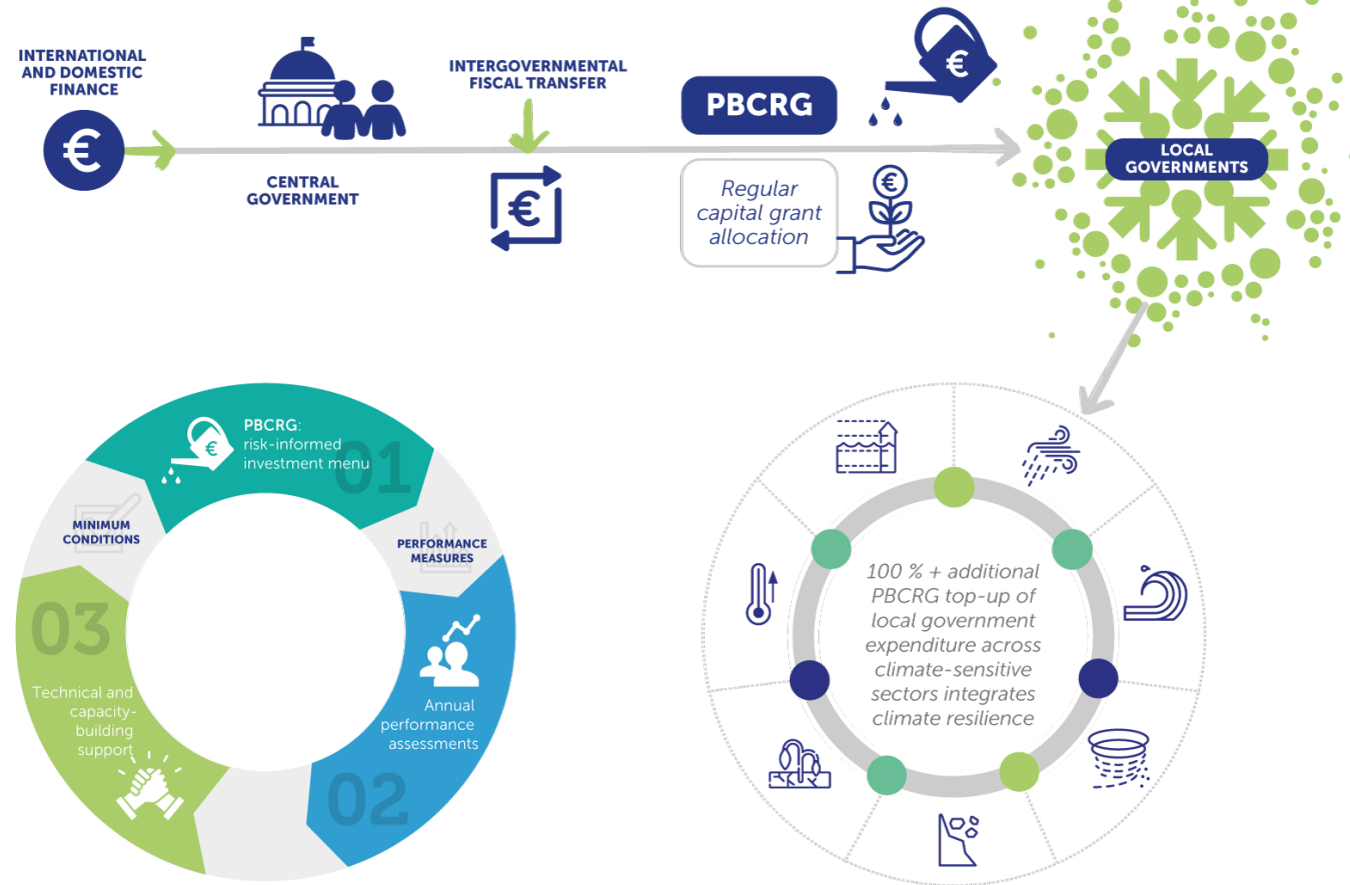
INTERNATIONAL AND DOMESTIC FINANCE

CENTRAL GOVERNMENT

INTERGOVERNMENTAL FISCAL TRANSFER

PBCRG

Regular capital grant allocation

LOCAL GOVERNMENTS

PBCRG: risk-informed investment menu

01

PERFORMANCE MEASURES

Annual performance assessments

02

MINIMUM CONDITIONS

03

Technical and capacity-building support

100 % + additional PBCRG top-up of local government expenditure across climate-sensitive sectors integrates climate resilience